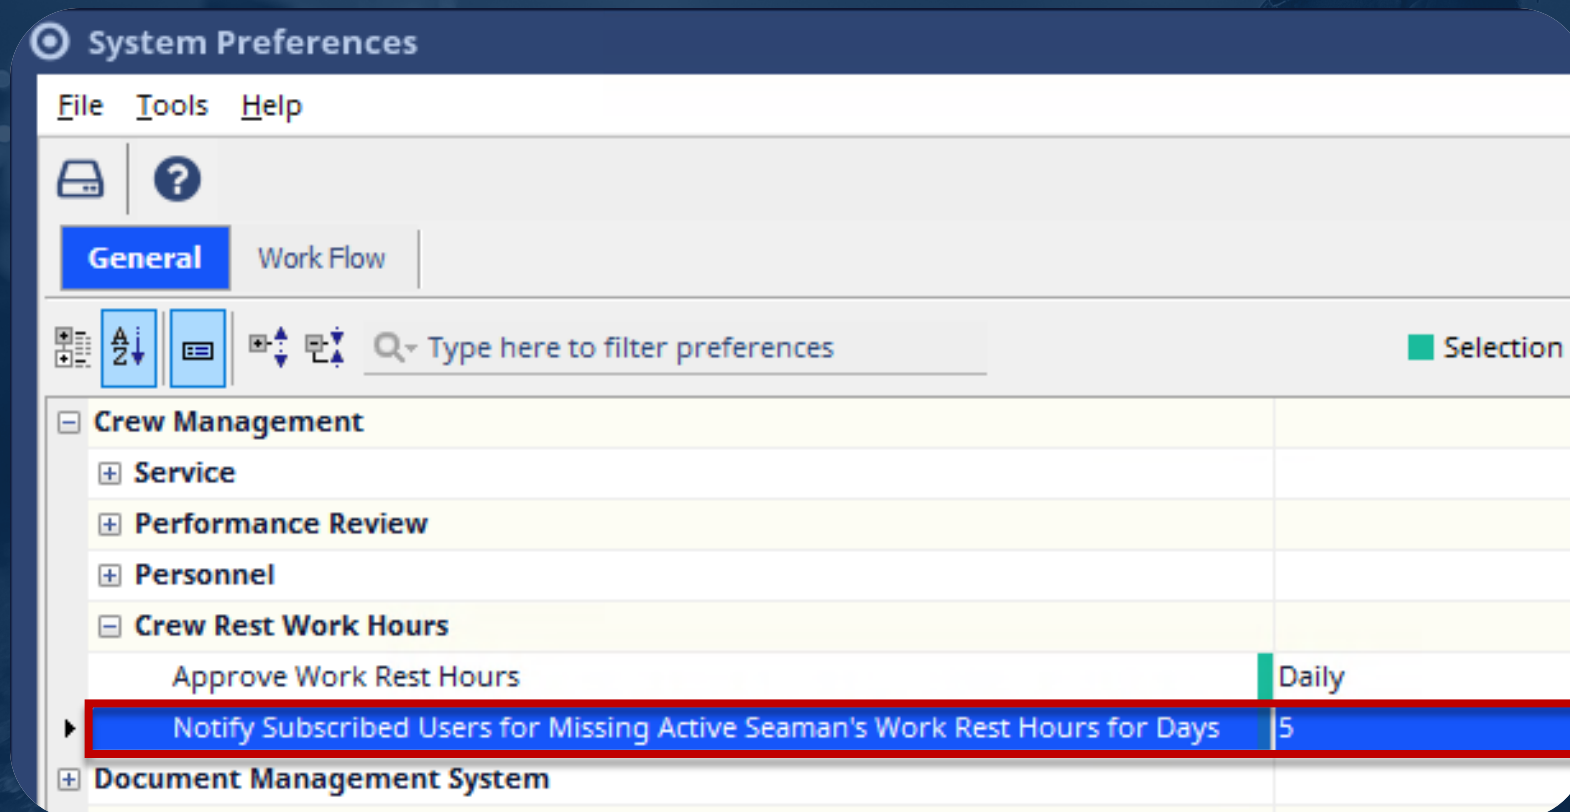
System Preferences

File Tools Help

General Work Flow

Type here to filter preferences

Selection

Crew Management

Service

Performance Review

Personnel

Crew Rest Work Hours

Approve Work Rest Hours | Daily

Notify Subscribed Users for Missing Active Seaman's Work Rest Hours for Days | 5

Document Management System